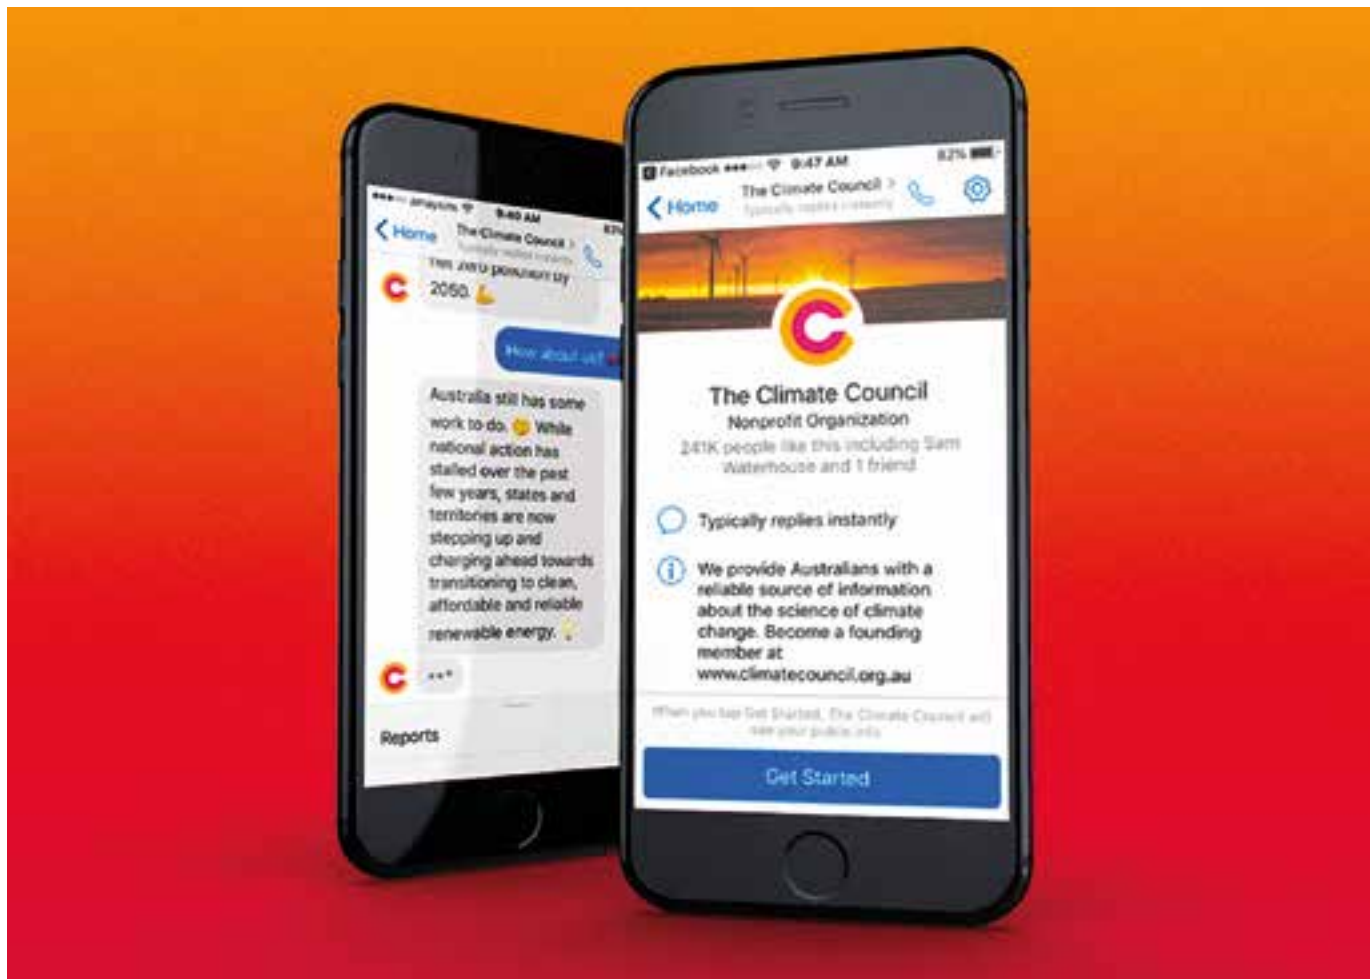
●●●○○ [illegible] 9:40 AM

< Home The Climate Council > Typically replies instantly

net zero pollution by 2050.

How about us?

Australia still has some work to do. While national action has stalled over the past few years, states and territories are now stepping up and charging ahead towards transitioning to clean, affordable and reliable renewable energy.

Reports

Facebook ●●●○○ 9:47 AM 82%

< Home The Climate Council > Typically replies instantly

The Climate Council
Nonprofit Organization
241K people like this including Sam Waterhouse and 1 friend

Typically replies instantly

We provide Australians with a reliable source of information about the science of climate change. Become a founding member at www.climatecouncil.org.au

When you tap Get Started, The Climate Council will see your public info.

Get Started